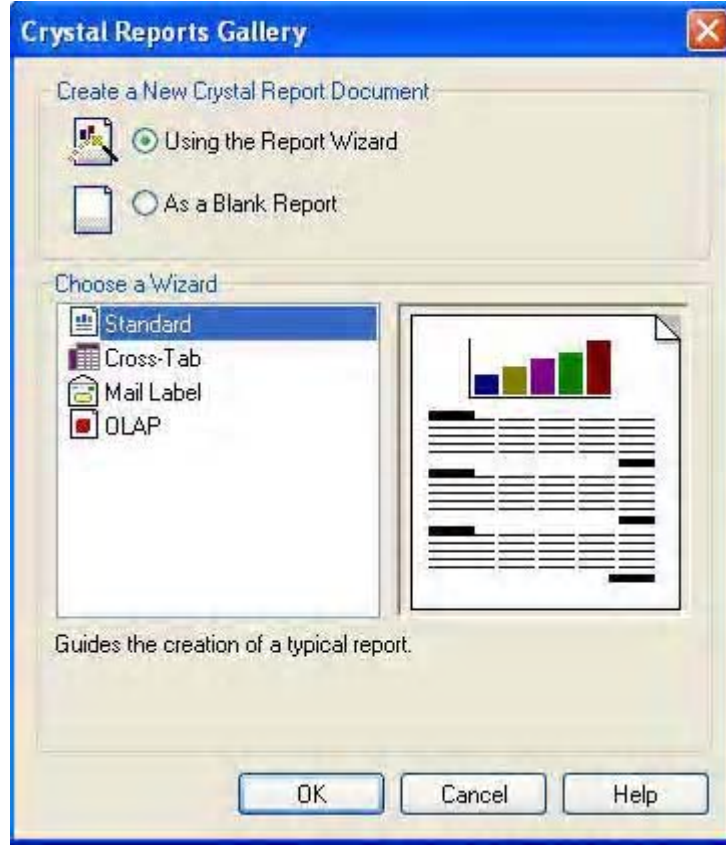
Crystal Reports Gallery

Create a New Crystal Report Document

Using the Report Wizard

As a Blank Report

Choose a Wizard

Standard
Cross-Tab
Mail Label
OLAP

Guides the creation of a typical report.

OK Cancel Help